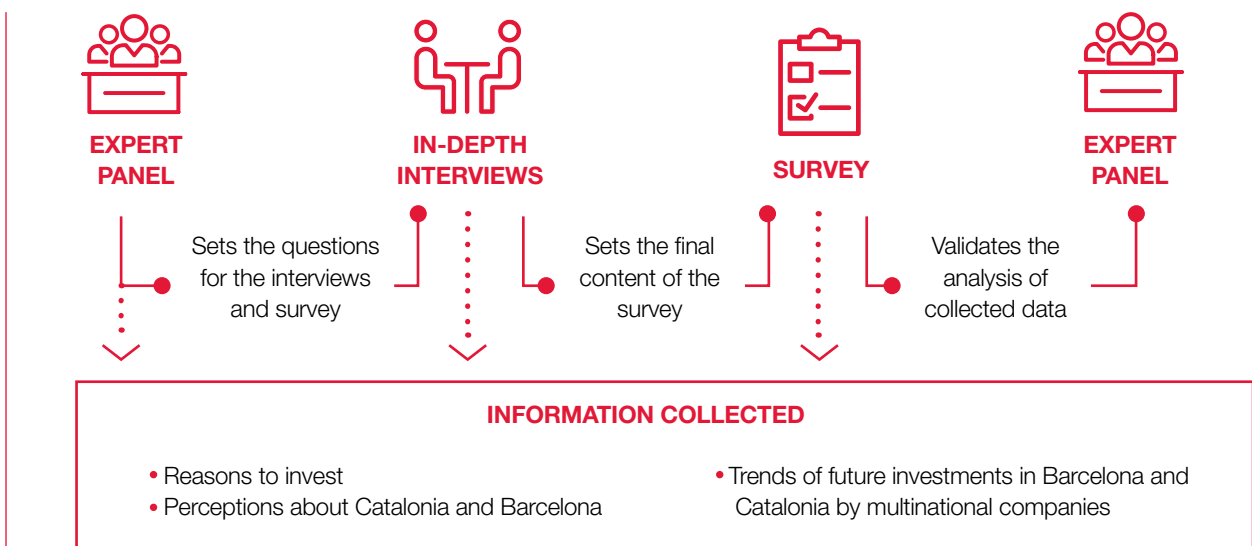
EXPERT PANEL

IN-DEPTH INTERVIEWS

SURVEY

EXPERT PANEL

Sets the questions for the interviews and survey

Sets the final content of the survey

Validates the analysis of collected data

INFORMATION COLLECTED

• Reasons to invest
• Perceptions about Catalonia and Barcelona

• Trends of future investments in Barcelona and Catalonia by multinational companies